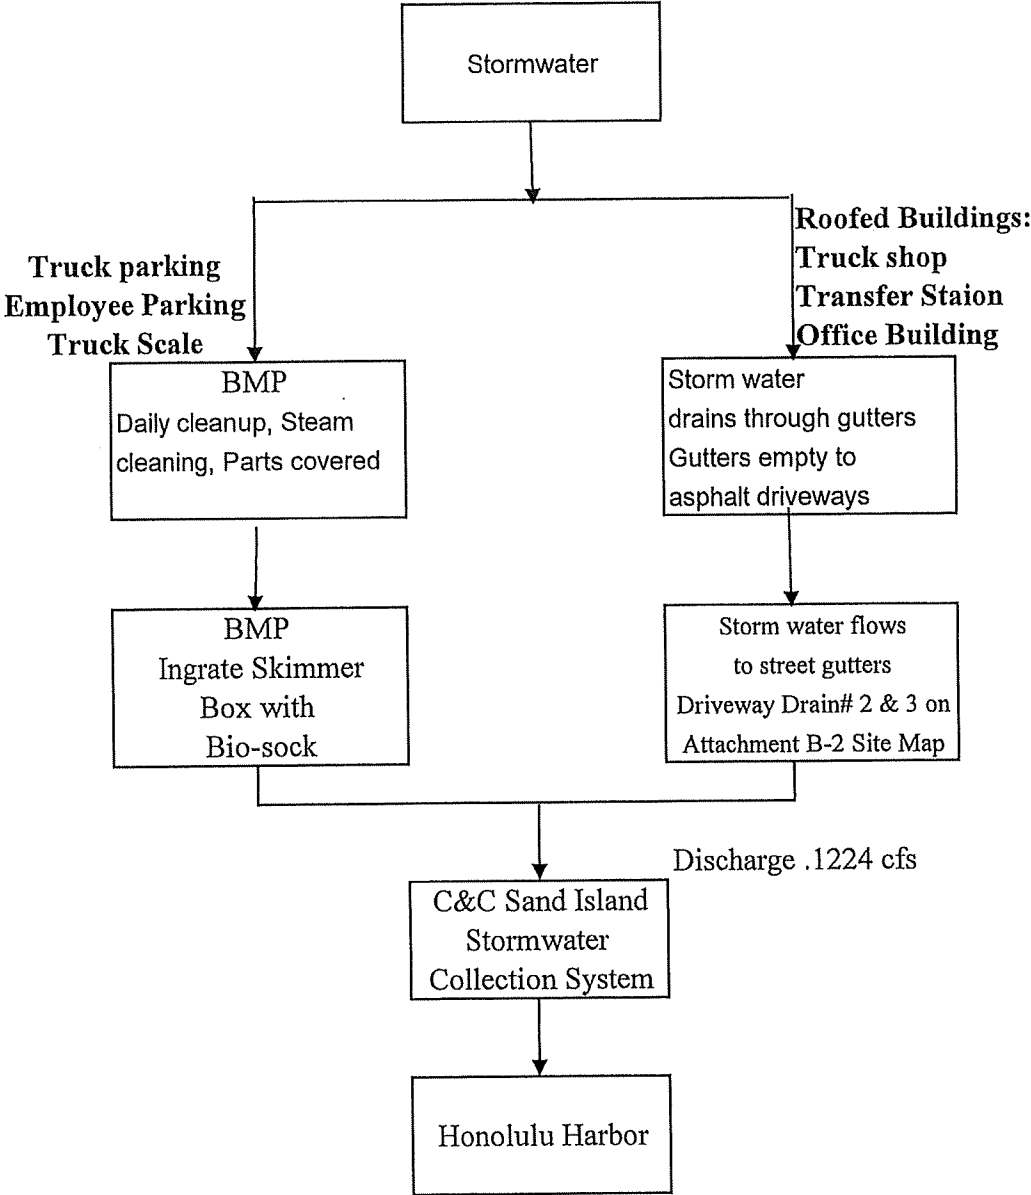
Stormwater

Truck parking
Employee Parking
Truck Scale

Roofed Buildings:
Truck shop
Transfer Staion
Office Building

BMP
Daily cleanup, Steam cleaning, Parts covered

Storm water drains through gutters Gutters empty to asphalt driveways

BMP
Ingrate Skimmer Box with Bio-sock

Storm water flows to street gutters Driveway Drain# 2 & 3 on Attachment B-2 Site Map

Discharge .1224 cfs

C&C Sand Island Stormwater Collection System

Honolulu Harbor